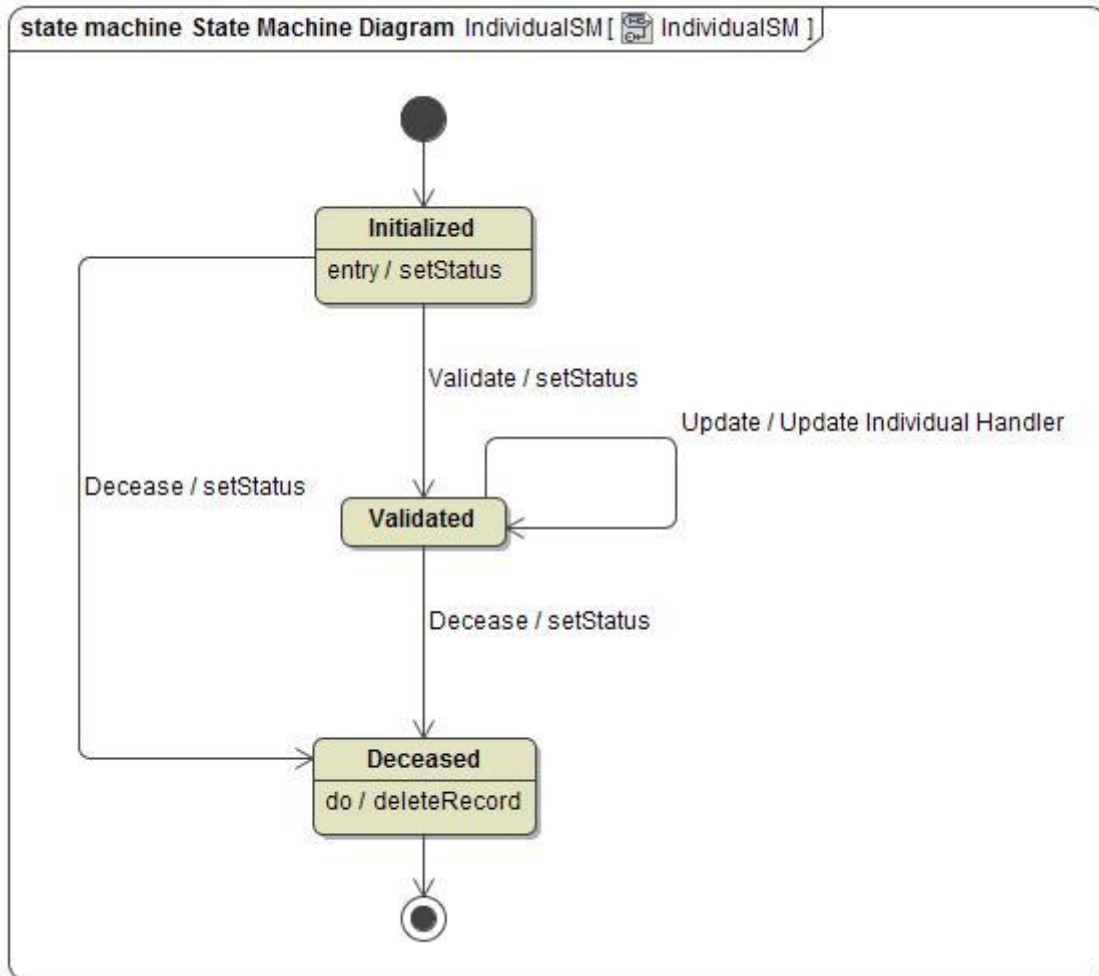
state machine State Machine Diagram IndividualSM [ IndividualSM ]

Initialized
entry / setStatus

Validate / setStatus

Update / Update Individual Handler

Decease / setStatus

Validated

Decease / setStatus

Deceased
do / deleteRecord